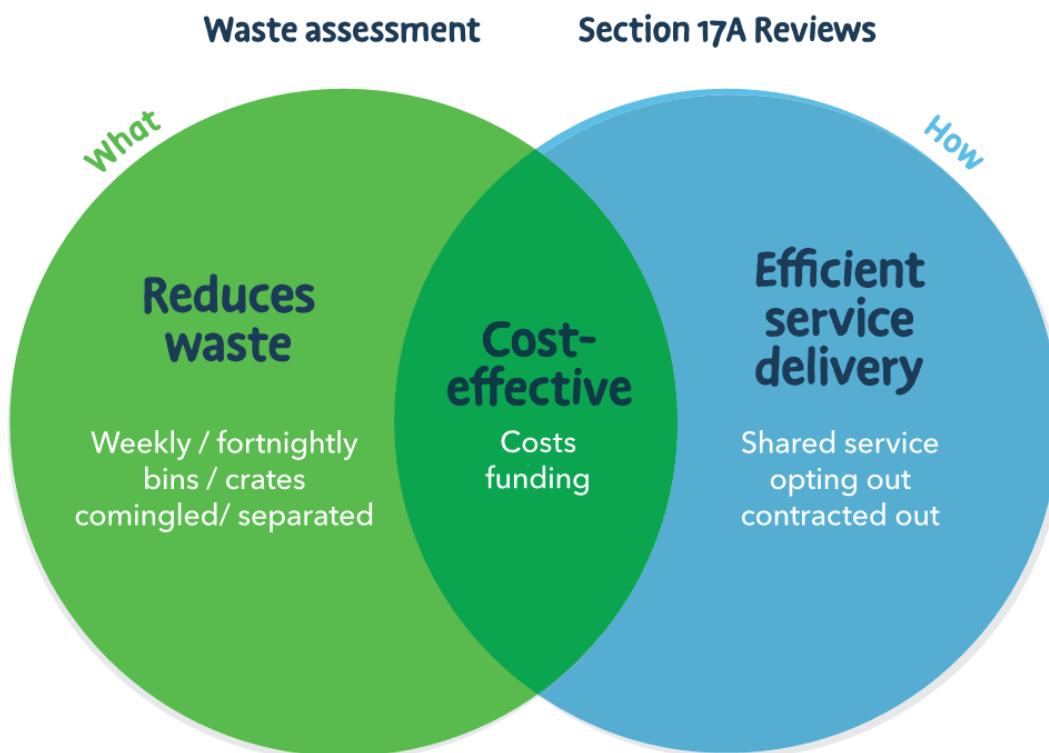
Waste assessment

Section 17A Reviews

What

How

Reduces waste

Weekly / fortnightly bins / crates comingled/ separated

Cost-effective

Costs funding

Efficient service delivery

Shared service opting out contracted out